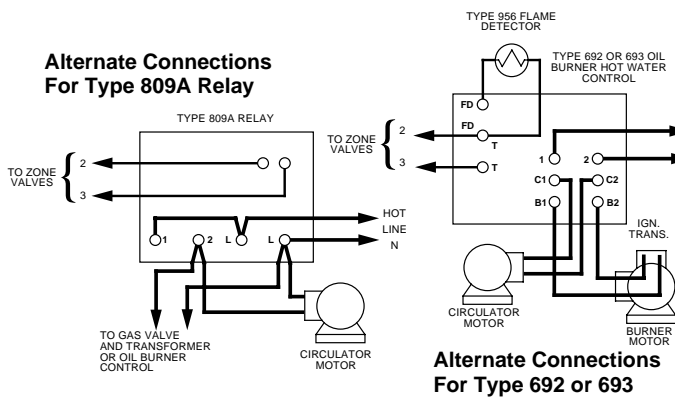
Alternate Connections For Type 809A Relay

TYPE 809A RELAY

TO ZONE VALVES

2

3

1

2

L

L

HOT

LINE

N

TO GAS VALVE AND TRANSFORMER OR OIL BURNER CONTROL

CIRCULATOR MOTOR

TYPE 956 FLAME DETECTOR

TYPE 692 OR 693 OIL BURNER HOT WATER CONTROL

FD

FD

T

TO ZONE VALVES

2

3

T

1

2

C1

C2

B1

B2

IGN. TRANS.

CIRCULATOR MOTOR

BURNER MOTOR

Alternate Connections For Type 692 or 693